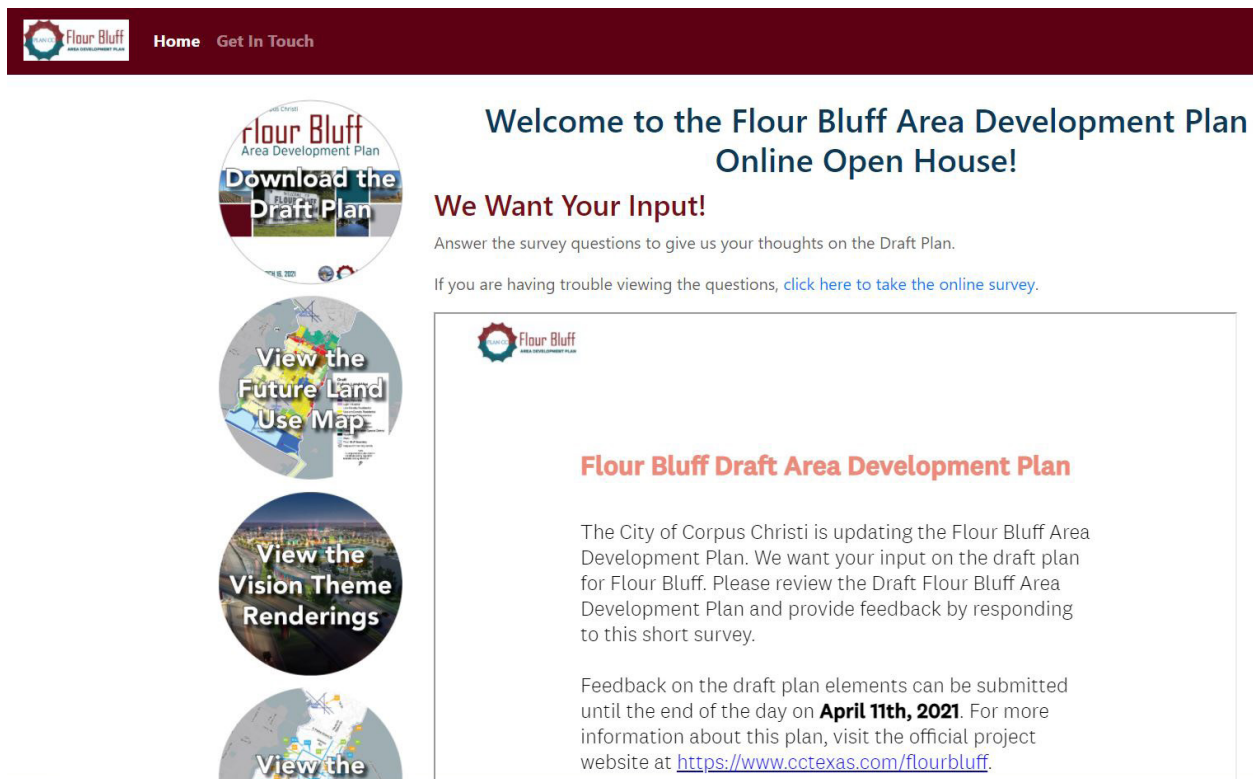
PLAN CC Flour Bluff AREA DEVELOPMENT PLAN

Home Get In Touch

Flour Bluff Area Development Plan

Download the Draft Plan

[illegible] 2021

View the Future Land Use Map

View the Vision Theme Renderings

View the

Welcome to the Flour Bluff Area Development Plan Online Open House!

We Want Your Input!

Answer the survey questions to give us your thoughts on the Draft Plan.

If you are having trouble viewing the questions, click here to take the online survey.

Flour Bluff AREA DEVELOPMENT PLAN

Flour Bluff Draft Area Development Plan

The City of Corpus Christi is updating the Flour Bluff Area Development Plan. We want your input on the draft plan for Flour Bluff. Please review the Draft Flour Bluff Area Development Plan and provide feedback by responding to this short survey.

Feedback on the draft plan elements can be submitted until the end of the day on **April 11th, 2021**. For more information about this plan, visit the official project website at https://www.cctexas.com/flourbluff.